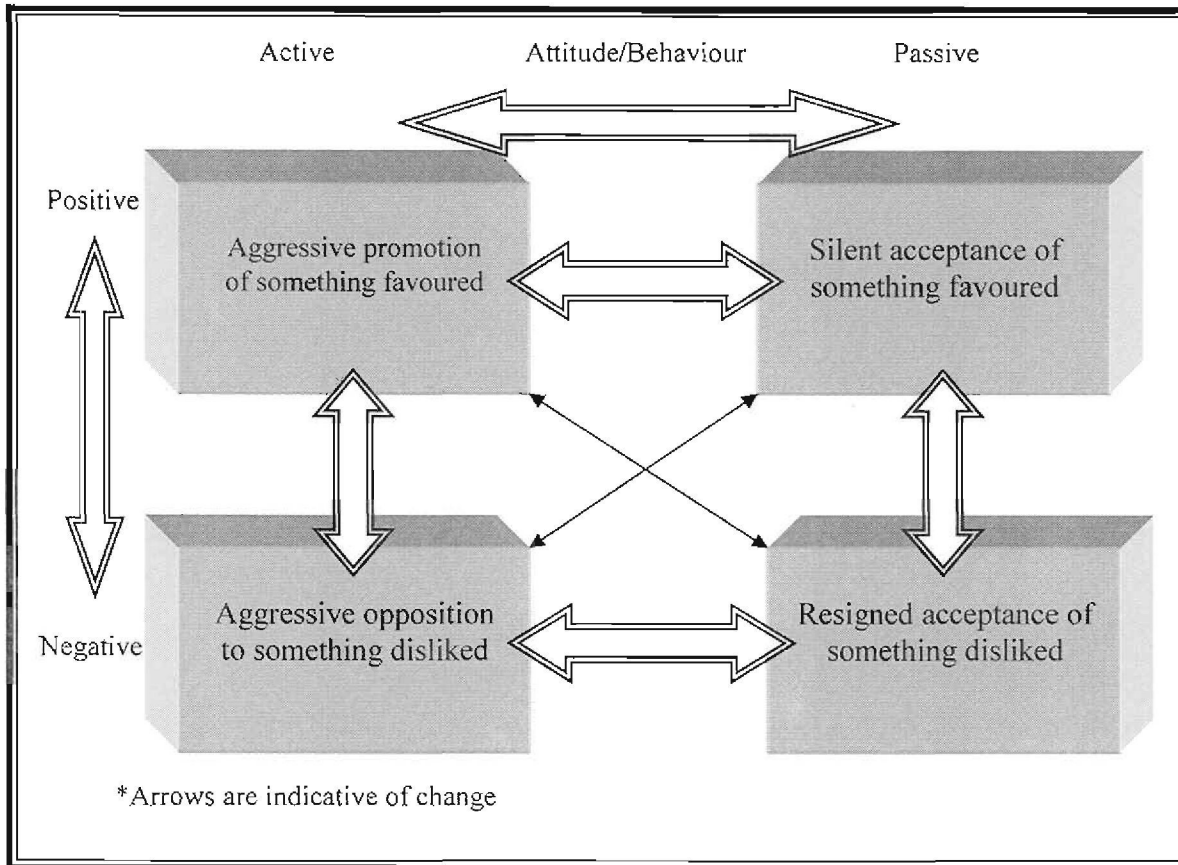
Active

Attitude/Behaviour

Passive

Positive

Aggressive promotion of something favoured

Silent acceptance of something favoured

Negative

Aggressive opposition to something disliked

Resigned acceptance of something disliked

*Arrows are indicative of change